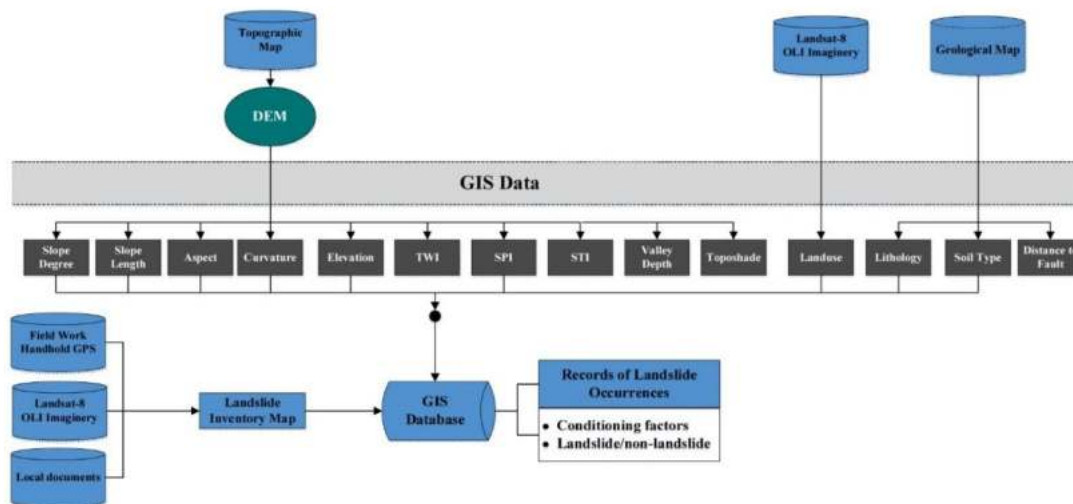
Topographic Map

DEM

Landsat-8 OLI Imaginery

Geological Map

GIS Data

Slope Degree

Slope Length

Aspect

Curvature

Elevation

TWI

SPI

STI

Valley Depth

Toposhade

Landuse

Lithology

Soil Type

Distance t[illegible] Fault

Field Work Handhold GPS

Landsat-8 OLI Imaginery

Local documents

Landslide Inventory Map

GIS Database

Records of Landslide Occurrences

• Conditioning factors
• Landslide/non-landslide